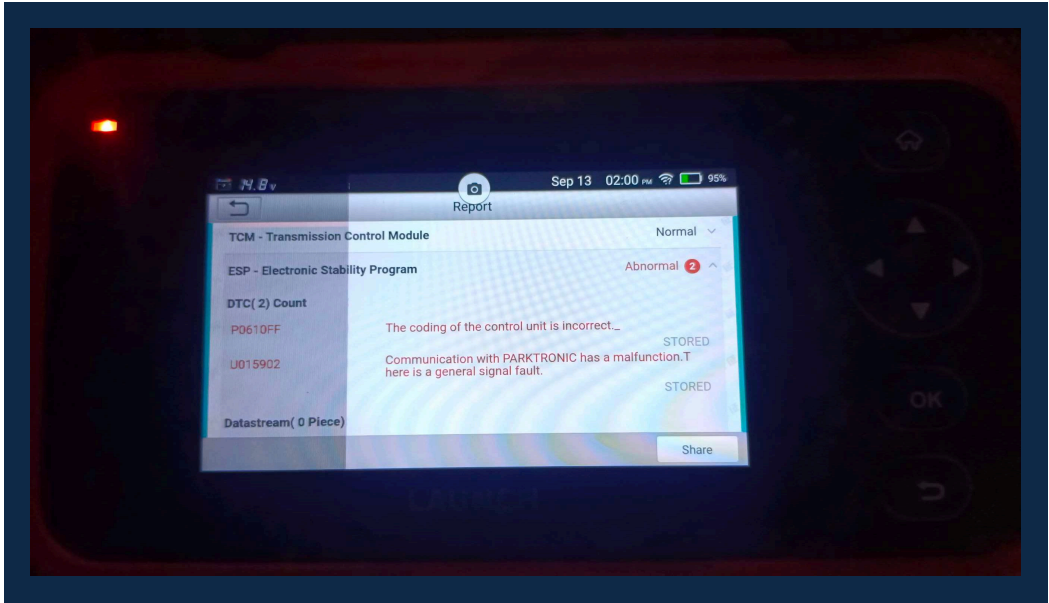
14.8v
Sep 13 02:00 PM 95%
Report
TCM - Transmission Control Module
Normal
ESP - Electronic Stability Program
Abnormal 2
DTC( 2) Count
P0610FF
The coding of the control unit is incorrect._
STORED
U015902
Communication with PARKTRONIC has a malfunction.T here is a general signal fault.
STORED
Datastream( 0 Piece)
Share
OK
LAUNCH